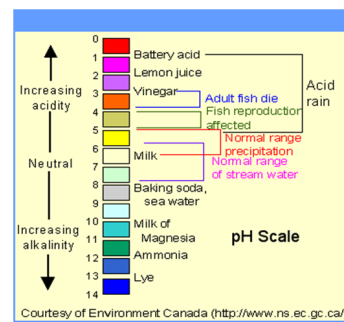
0
1 Battery acid
2 Lemon juice
3 Vinegar
4
5
6
7 Milk
8
9 Baking soda, sea water
10
11 Milk of Magnesia
12 Ammonia
13 Lye
14

Increasing acidity

Neutral

Increasing alkalinity

Acid rain

Adult fish die

Fish reproduction affected

Normal range precipitation

Normal range of stream water

pH Scale

Courtesy of Environment Canada (http://www.ns.ec.gc.ca/